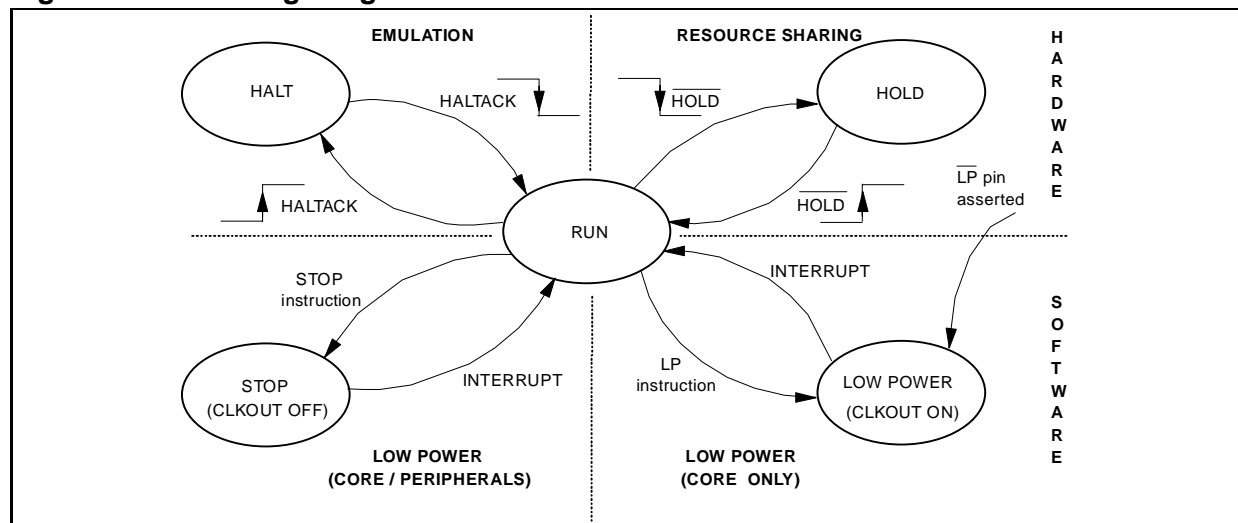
EMULATION

RESOURCE SHARING

HARDWARE

HALT

HALTACK

$\overline{HOLD}$

HOLD

$\overline{LP}$ pin asserted

HALTACK

RUN

$\overline{HOLD}$

STOP instruction

INTERRUPT

SOFTWARE

LP instruction

STOP (CLKOUT OFF)

INTERRUPT

LOW POWER (CLKOUT ON)

LOW POWER (CORE / PERIPHERALS)

LOW POWER (CORE ONLY)